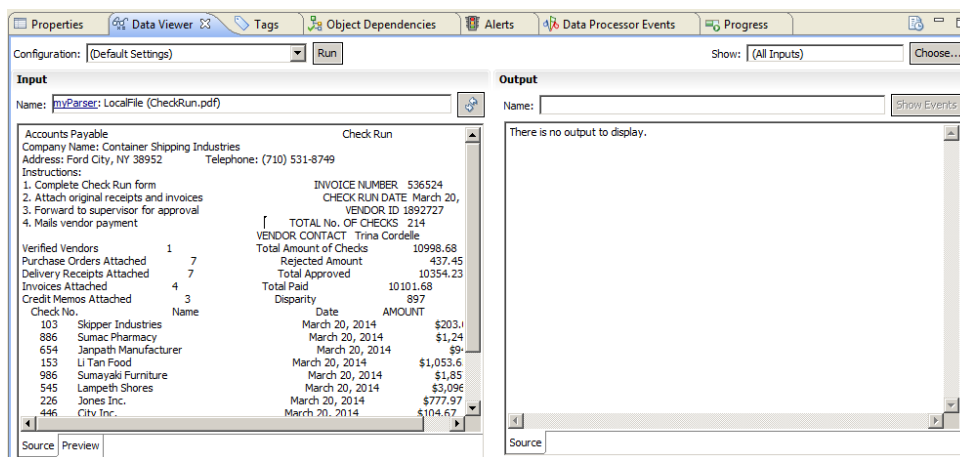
Properties | Data Viewer | Tags | Object Dependencies | Alerts | Data Processor Events | Progress

Configuration: (Default Settings) Run

Show: (All Inputs) Choose...

Input

Name: myParser: LocalFile (CheckRun.pdf)

Accounts Payable Check Run
Company Name: Container Shipping Industries
Address: Ford City, NY 38952 Telephone: (710) 531-8749
Instructions:
1. Complete Check Run form INVOICE NUMBER 536524
2. Attach original receipts and invoices CHECK RUN DATE March 20,
3. Forward to supervisor for approval VENDOR ID 1892727
4. Mails vendor payment TOTAL No. OF CHECKS 214
VENDOR CONTACT Trina Cordelle
Verified Vendors 1 Total Amount of Checks 10998.68
Purchase Orders Attached 7 Rejected Amount 437.45
Delivery Receipts Attached 7 Total Approved 10354.23
Invoices Attached 4 Total Paid 10101.68
Credit Memos Attached 3 Disparity 897

| Check No. | Name | Date | AMOUNT |
|---|---|---|---|
| 103 | Skipper Industries | March 20, 2014 | $203.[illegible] |
| 886 | Sumac Pharmacy | March 20, 2014 | $1,24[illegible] |
| 654 | Janpath Manufacturer | March 20, 2014 | $9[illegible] |
| 153 | Li Tan Food | March 20, 2014 | $1,053.6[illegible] |
| 986 | Sumayaki Furniture | March 20, 2014 | $1,85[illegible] |
| 545 | Lampeth Shores | March 20, 2014 | $3,096 |
| 226 | Jones Inc. | March 20, 2014 | $777.97 |
| 446 | City Inc. | March 20, 2014 | $104.67 |

Source Preview

Output

Name: Show Events

There is no output to display.

Source